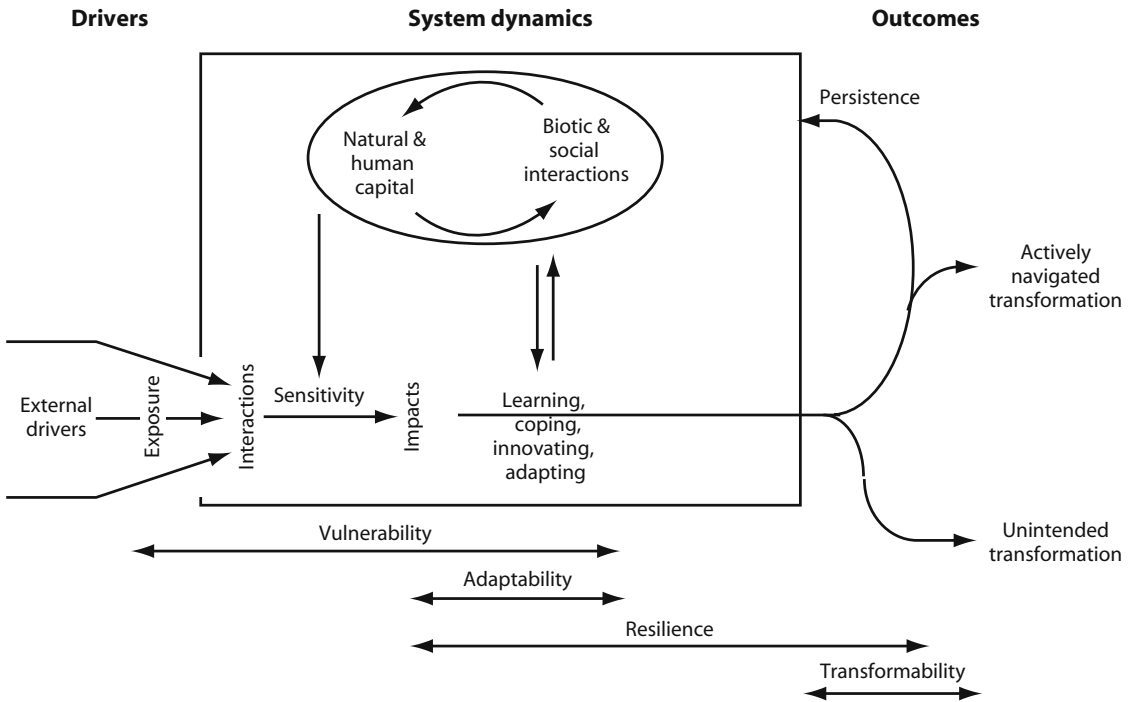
Drivers

System dynamics

Outcomes

Natural & human capital

Biotic & social interactions

Persistence

Actively navigated transformation

External drivers

Exposure

Interactions

Sensitivity

Impacts

Learning, coping, innovating, adapting

Unintended transformation

Vulnerability

Adaptability

Resilience

Transformability